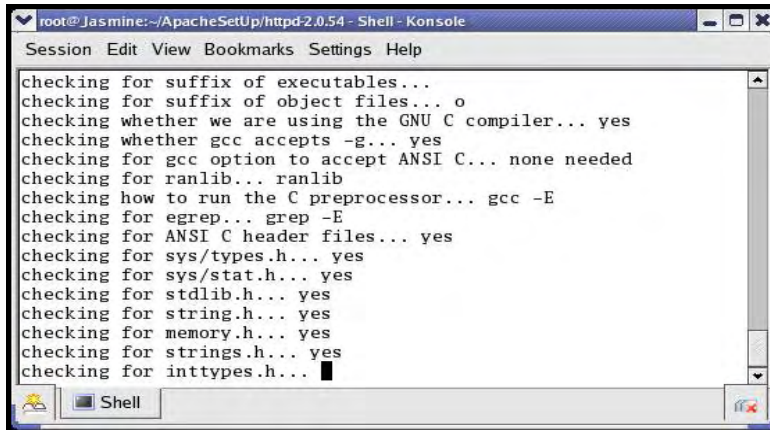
root@Jasmine:~/ApacheSetUp/httpd-2.0.54 - Shell - Konsole

Session Edit View Bookmarks Settings Help

checking for suffix of executables...
checking for suffix of object files... o
checking whether we are using the GNU C compiler... yes
checking whether gcc accepts -g... yes
checking for gcc option to accept ANSI C... none needed
checking for ranlib... ranlib
checking how to run the C preprocessor... gcc -E
checking for egrep... grep -E
checking for ANSI C header files... yes
checking for sys/types.h... yes
checking for sys/stat.h... yes
checking for stdlib.h... yes
checking for string.h... yes
checking for memory.h... yes
checking for strings.h... yes
checking for inttypes.h...

Shell